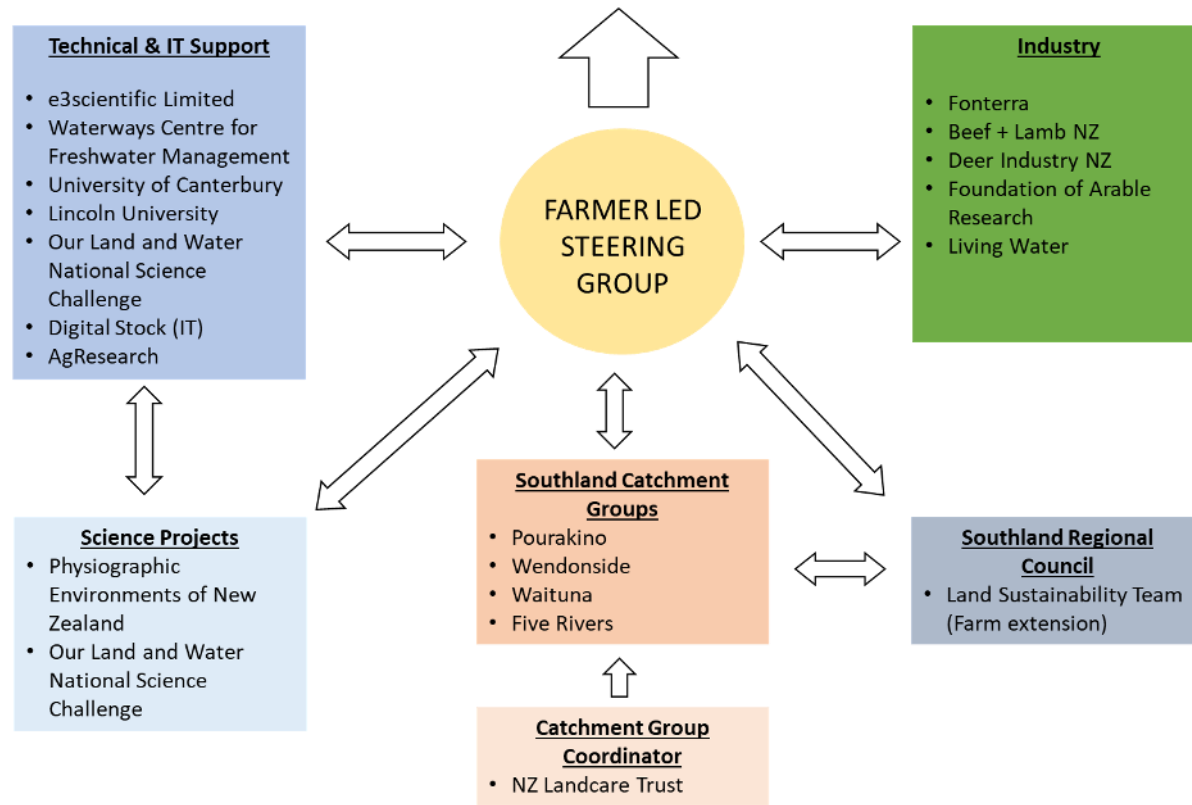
Technical & IT Support

- e3scientific Limited
- Waterways Centre for Freshwater Management
- University of Canterbury
- Lincoln University
- Our Land and Water National Science Challenge
- Digital Stock (IT)
- AgResearch

FARMER LED STEERING GROUP

Industry

- Fonterra
- Beef + Lamb NZ
- Deer Industry NZ
- Foundation of Arable Research
- Living Water

Science Projects
- Physiographic Environments of New Zealand
- Our Land and Water National Science Challenge

Southland Catchment Groups
- Pourakino
- Wendonside
- Waituna
- Five Rivers

Southland Regional Council
- Land Sustainability Team (Farm extension)

Catchment Group Coordinator
- NZ Landcare Trust